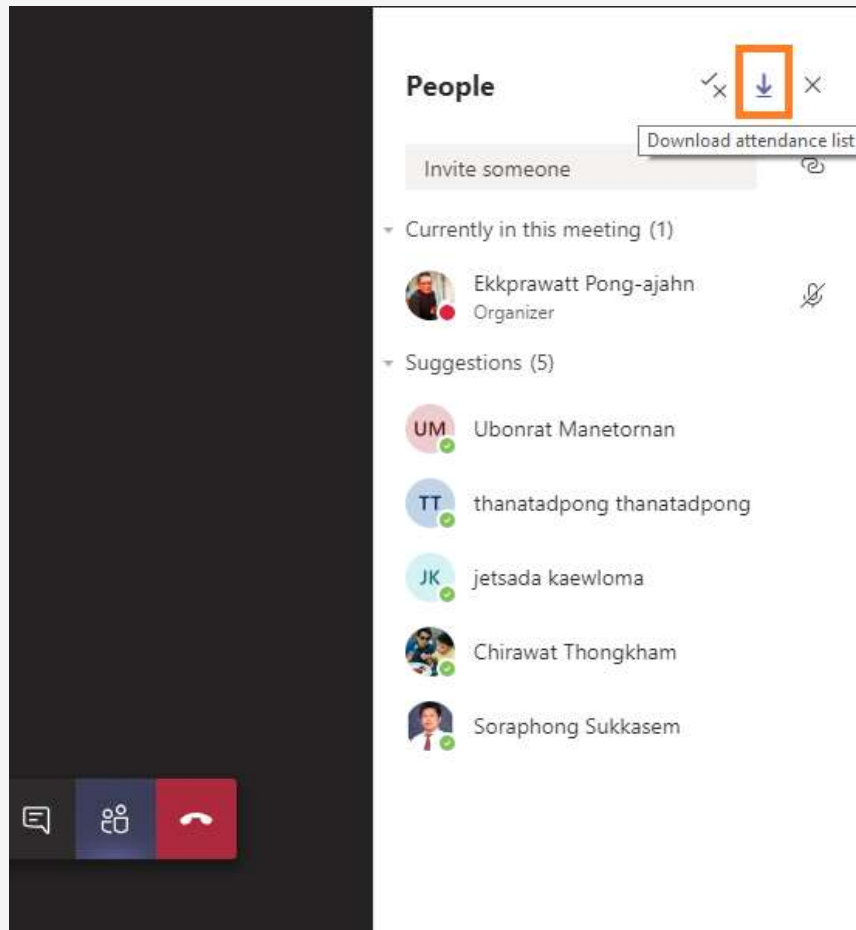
People

Download attendance list

Invite someone

Currently in this meeting (1)

Ekkprawatt Pong-ajahn
Organizer

Suggestions (5)

UM Ubonrat Manetornan

TT thanatadpong thanatadpong

JK jetsada kaewloma

Chirawat Thongkham

Soraphong Sukkasem